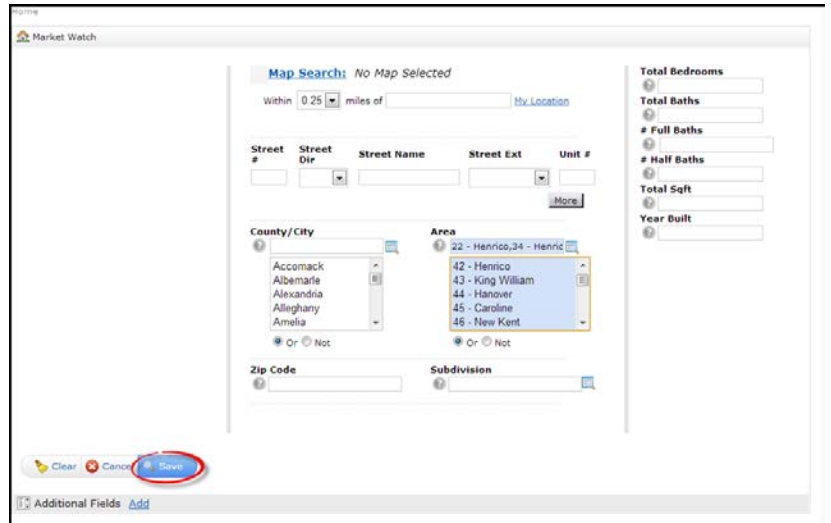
Home

Market Watch

Map Search: No Map Selected

Within 0.25 miles of My Location

Street # Street Dir Street Name Street Ext Unit #

More

County/City

Accomack
Albemarle
Alexandria
Alleghany
Amelia

Or Not

Area

22 - Henrico,34 - Henric

42 - Henrico
43 - King William
44 - Hanover
45 - Caroline
46 - New Kent

Or Not

Zip Code

Subdivision

Total Bedrooms

Total Baths

# Full Baths

# Half Baths

Total Sqft

Year Built

Clear Cancel Save

Additional Fields Add